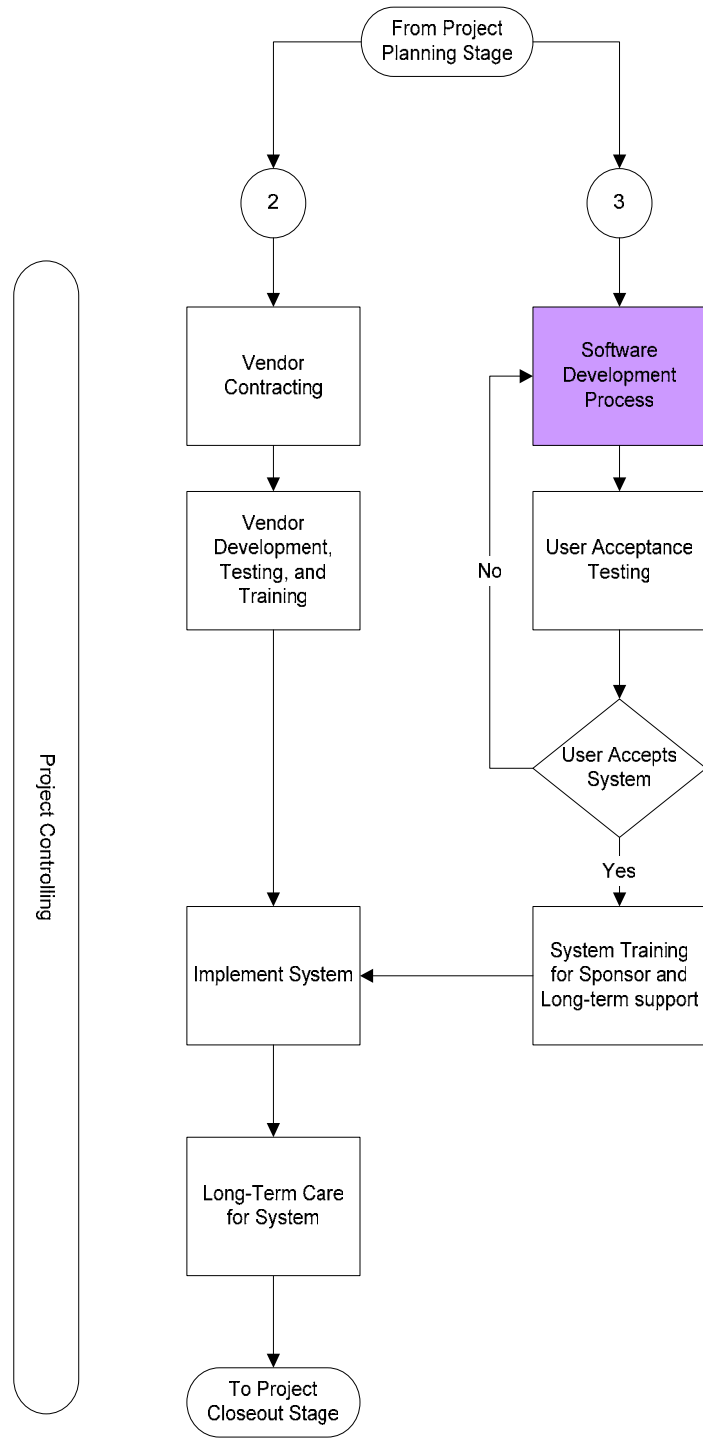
From Project Planning Stage

2

3

Project Controlling

Vendor Contracting

Software Development Process

Vendor Development, Testing, and Training

User Acceptance Testing

No

User Accepts System

Yes

Implement System

System Training for Sponsor and Long-term support

Long-Term Care for System

To Project Closeout Stage